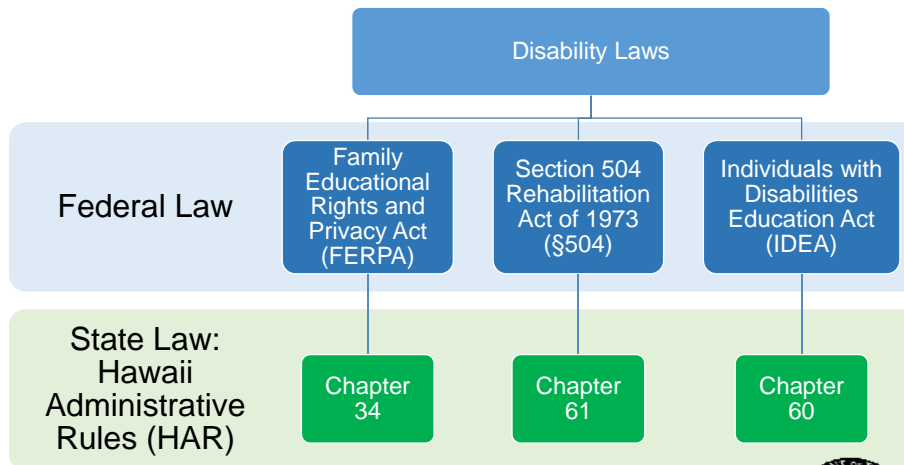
Disability Laws

Federal Law

Family Educational Rights and Privacy Act (FERPA)

Section 504 Rehabilitation Act of 1973 (§504)

Individuals with Disabilities Education Act (IDEA)

State Law: Hawaii Administrative Rules (HAR)

Chapter 34

Chapter 61

Chapter 60